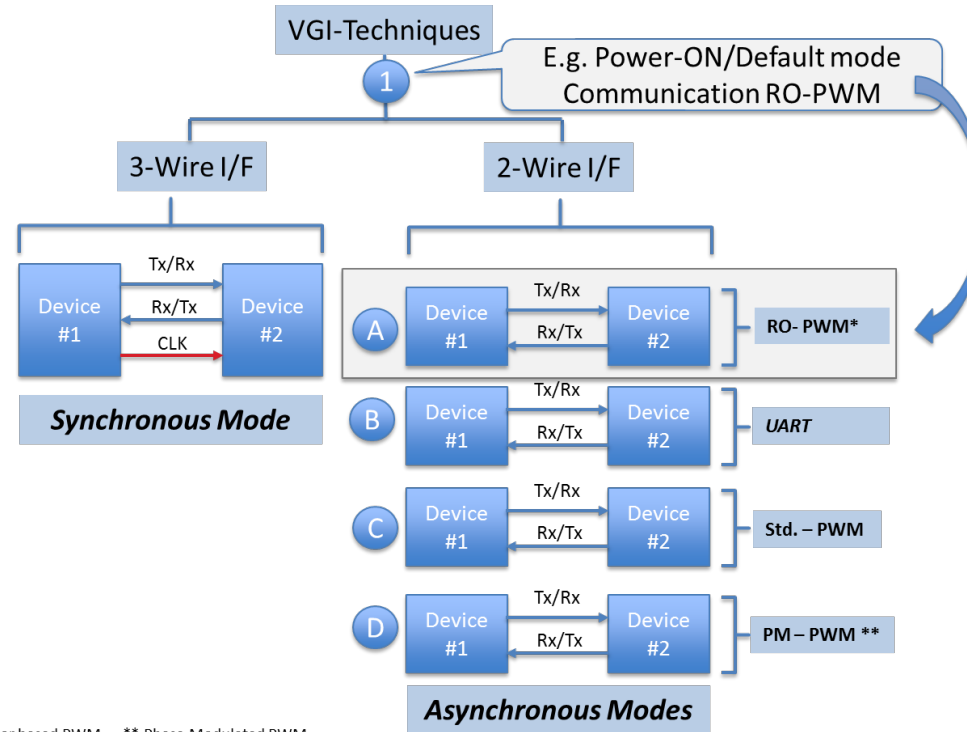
VGI-Techniques

1

E.g. Power-ON/Default mode
Communication RO-PWM

3-Wire I/F

2-Wire I/F

Device #1

Tx/Rx

Rx/Tx

CLK

Device #2

Synchronous Mode

A

Device #1

Tx/Rx

Rx/Tx

Device #2

RO- PWM*

B

Device #1

Tx/Rx

Rx/Tx

Device #2

UART

C

Device #1

Tx/Rx

Rx/Tx

Device #2

Std. – PWM

D

Device #1

Tx/Rx

Rx/Tx

Device #2

PM – PWM **

Asynchronous Modes

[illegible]based PWM ** Phase Modulated PWM